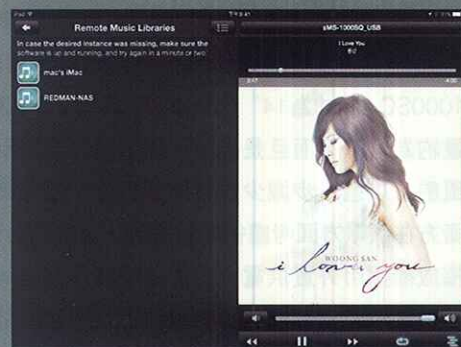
iPad
Remote Music Libraries
In case the desired instance was missing, make sure the software is up and running, and try again in a minute or two
mac's iMac
REDMAN-NAS
sMS-1000SQ_USB
I Love You
WOONG SAN
i love you